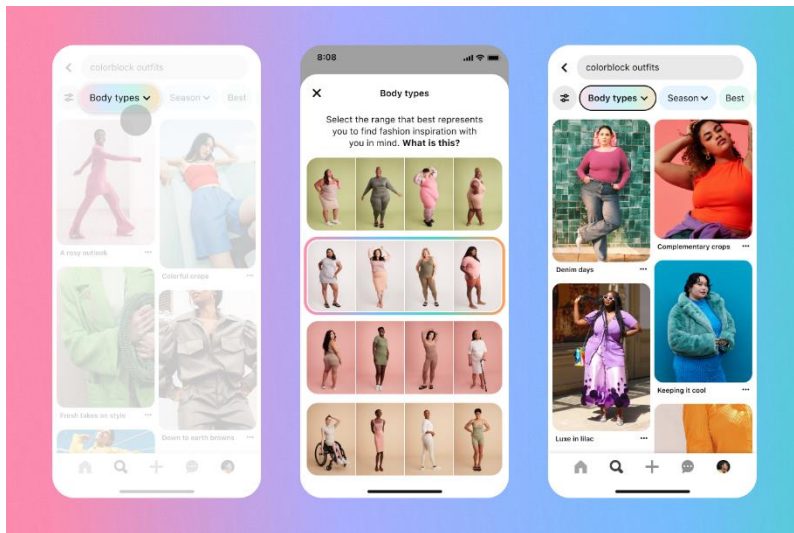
colorblock outfits

Body types

Season

Best

A rosy outlook

Colorful crops

Fresh takes on style

Down to earth browns

8:08

Body types

Select the range that best represents you to find fashion inspiration with you in mind. What is this?

colorblock outfits

Body types

Season

Best

Denim days

Complementary crops

Luxe in lilac

Keeping it cool